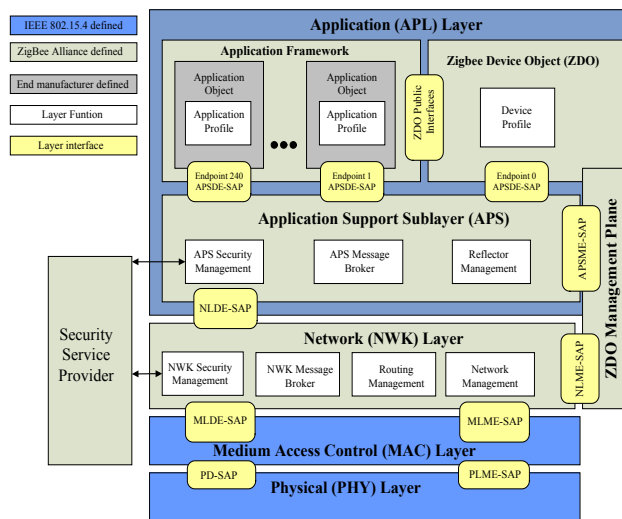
IEEE 802.15.4 defined

ZigBee Alliance defined

End manufacturer defined

Layer Funtion

Layer interface

Application (APL) Layer

Application Framework

Application Object

Application Profile

Application Object

Application Profile

●●●

ZDO Public Interfaces

Zigbee Device Object (ZDO)

Device Profile

Endpoint 240 APSDE-SAP

Endpoint 1 APSDE-SAP

Endpoint 0 APSDE-SAP

Application Support Sublayer (APS)

APS Security Management

APS Message Broker

Reflector Management

APSME-SAP

ZDO Management Plane

Security Service Provider

NLDE-SAP

Network (NWK) Layer

NWK Security Management

NWK Message Broker

Routing Management

Network Management

NLME-SAP

MLDE-SAP

MLME-SAP

Medium Access Control (MAC) Layer

PD-SAP

PLME-SAP

Physical (PHY) Layer